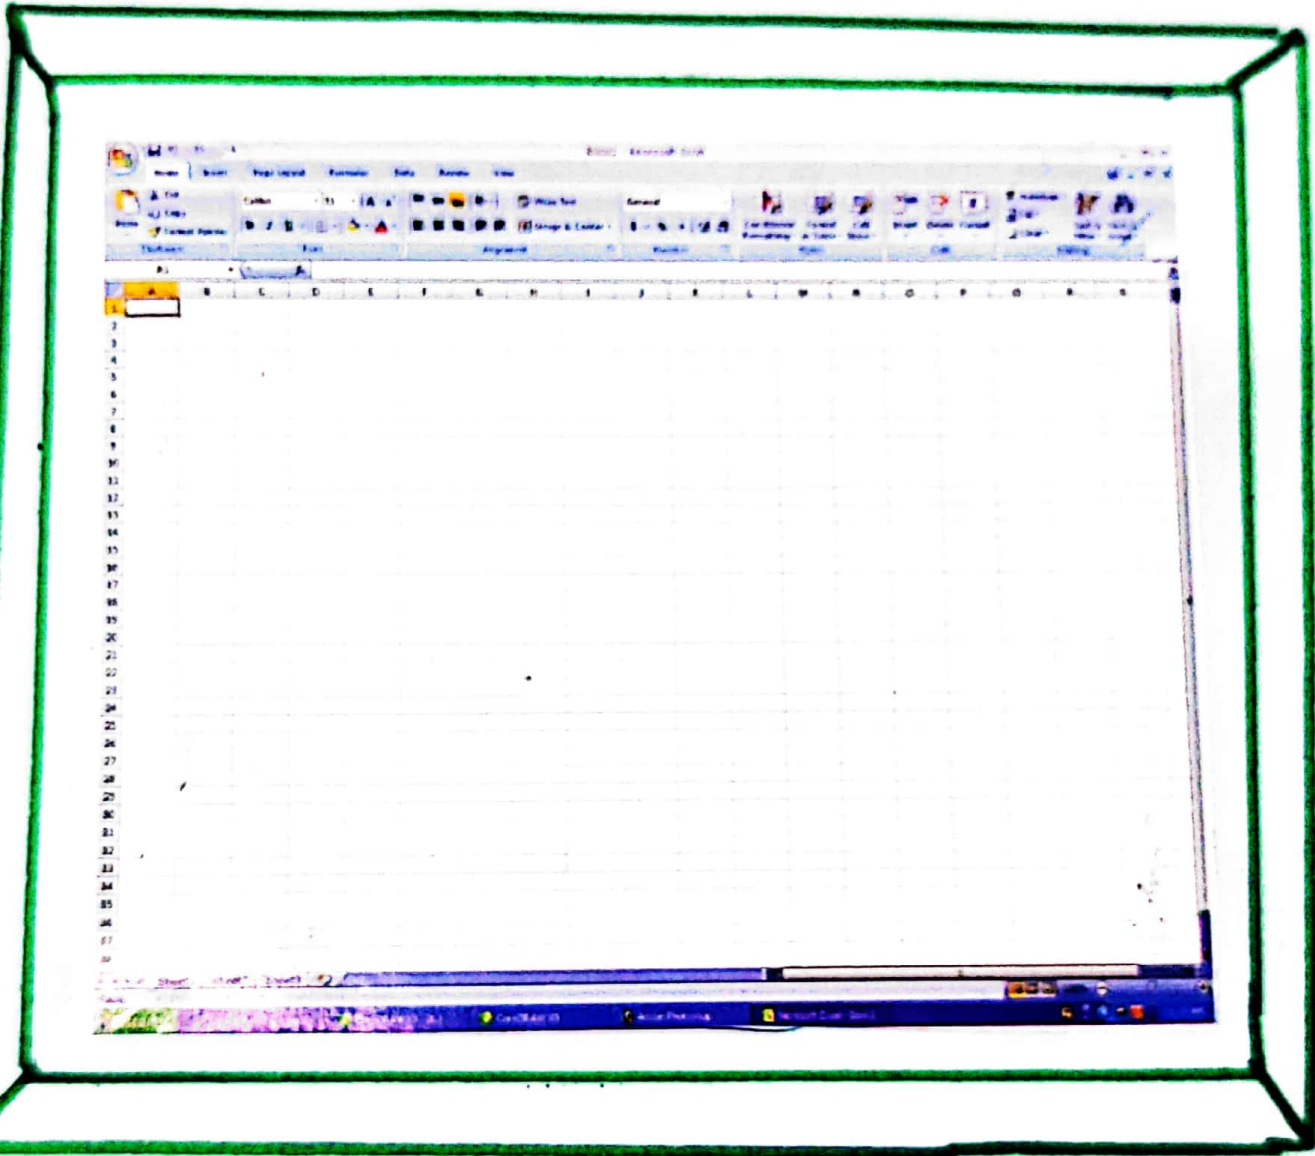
Book1 - Microsoft Excel

Home | Insert | Page Layout | Formulas | Data | Review | View

Paste | Cut | Copy | Format Painter | Clipboard

Calibri | 11 | Font

Wrap Text | Merge & Center | Alignment

General | Number

Conditional Formatting | Format as Table | Cell Styles | Styles

Insert | Delete | Format | Cells

Sort & Filter | Find & Select | Editing

A1

A | B | C | D | E | F | G | H | I | J | K | L | M | N | O | P | Q | R | S

1
2
3
4
5
6
7
8
9
10
11
12
13
14
15
16
17
18
19
20
21
22
23
24
25
26
27
28
29
30
31
32
33
34
35
36
37

Sheet1 | Sheet2 | Sheet3

Ready

CorelDRAW X3 | Adobe Photoshop | Microsoft Excel - Book1